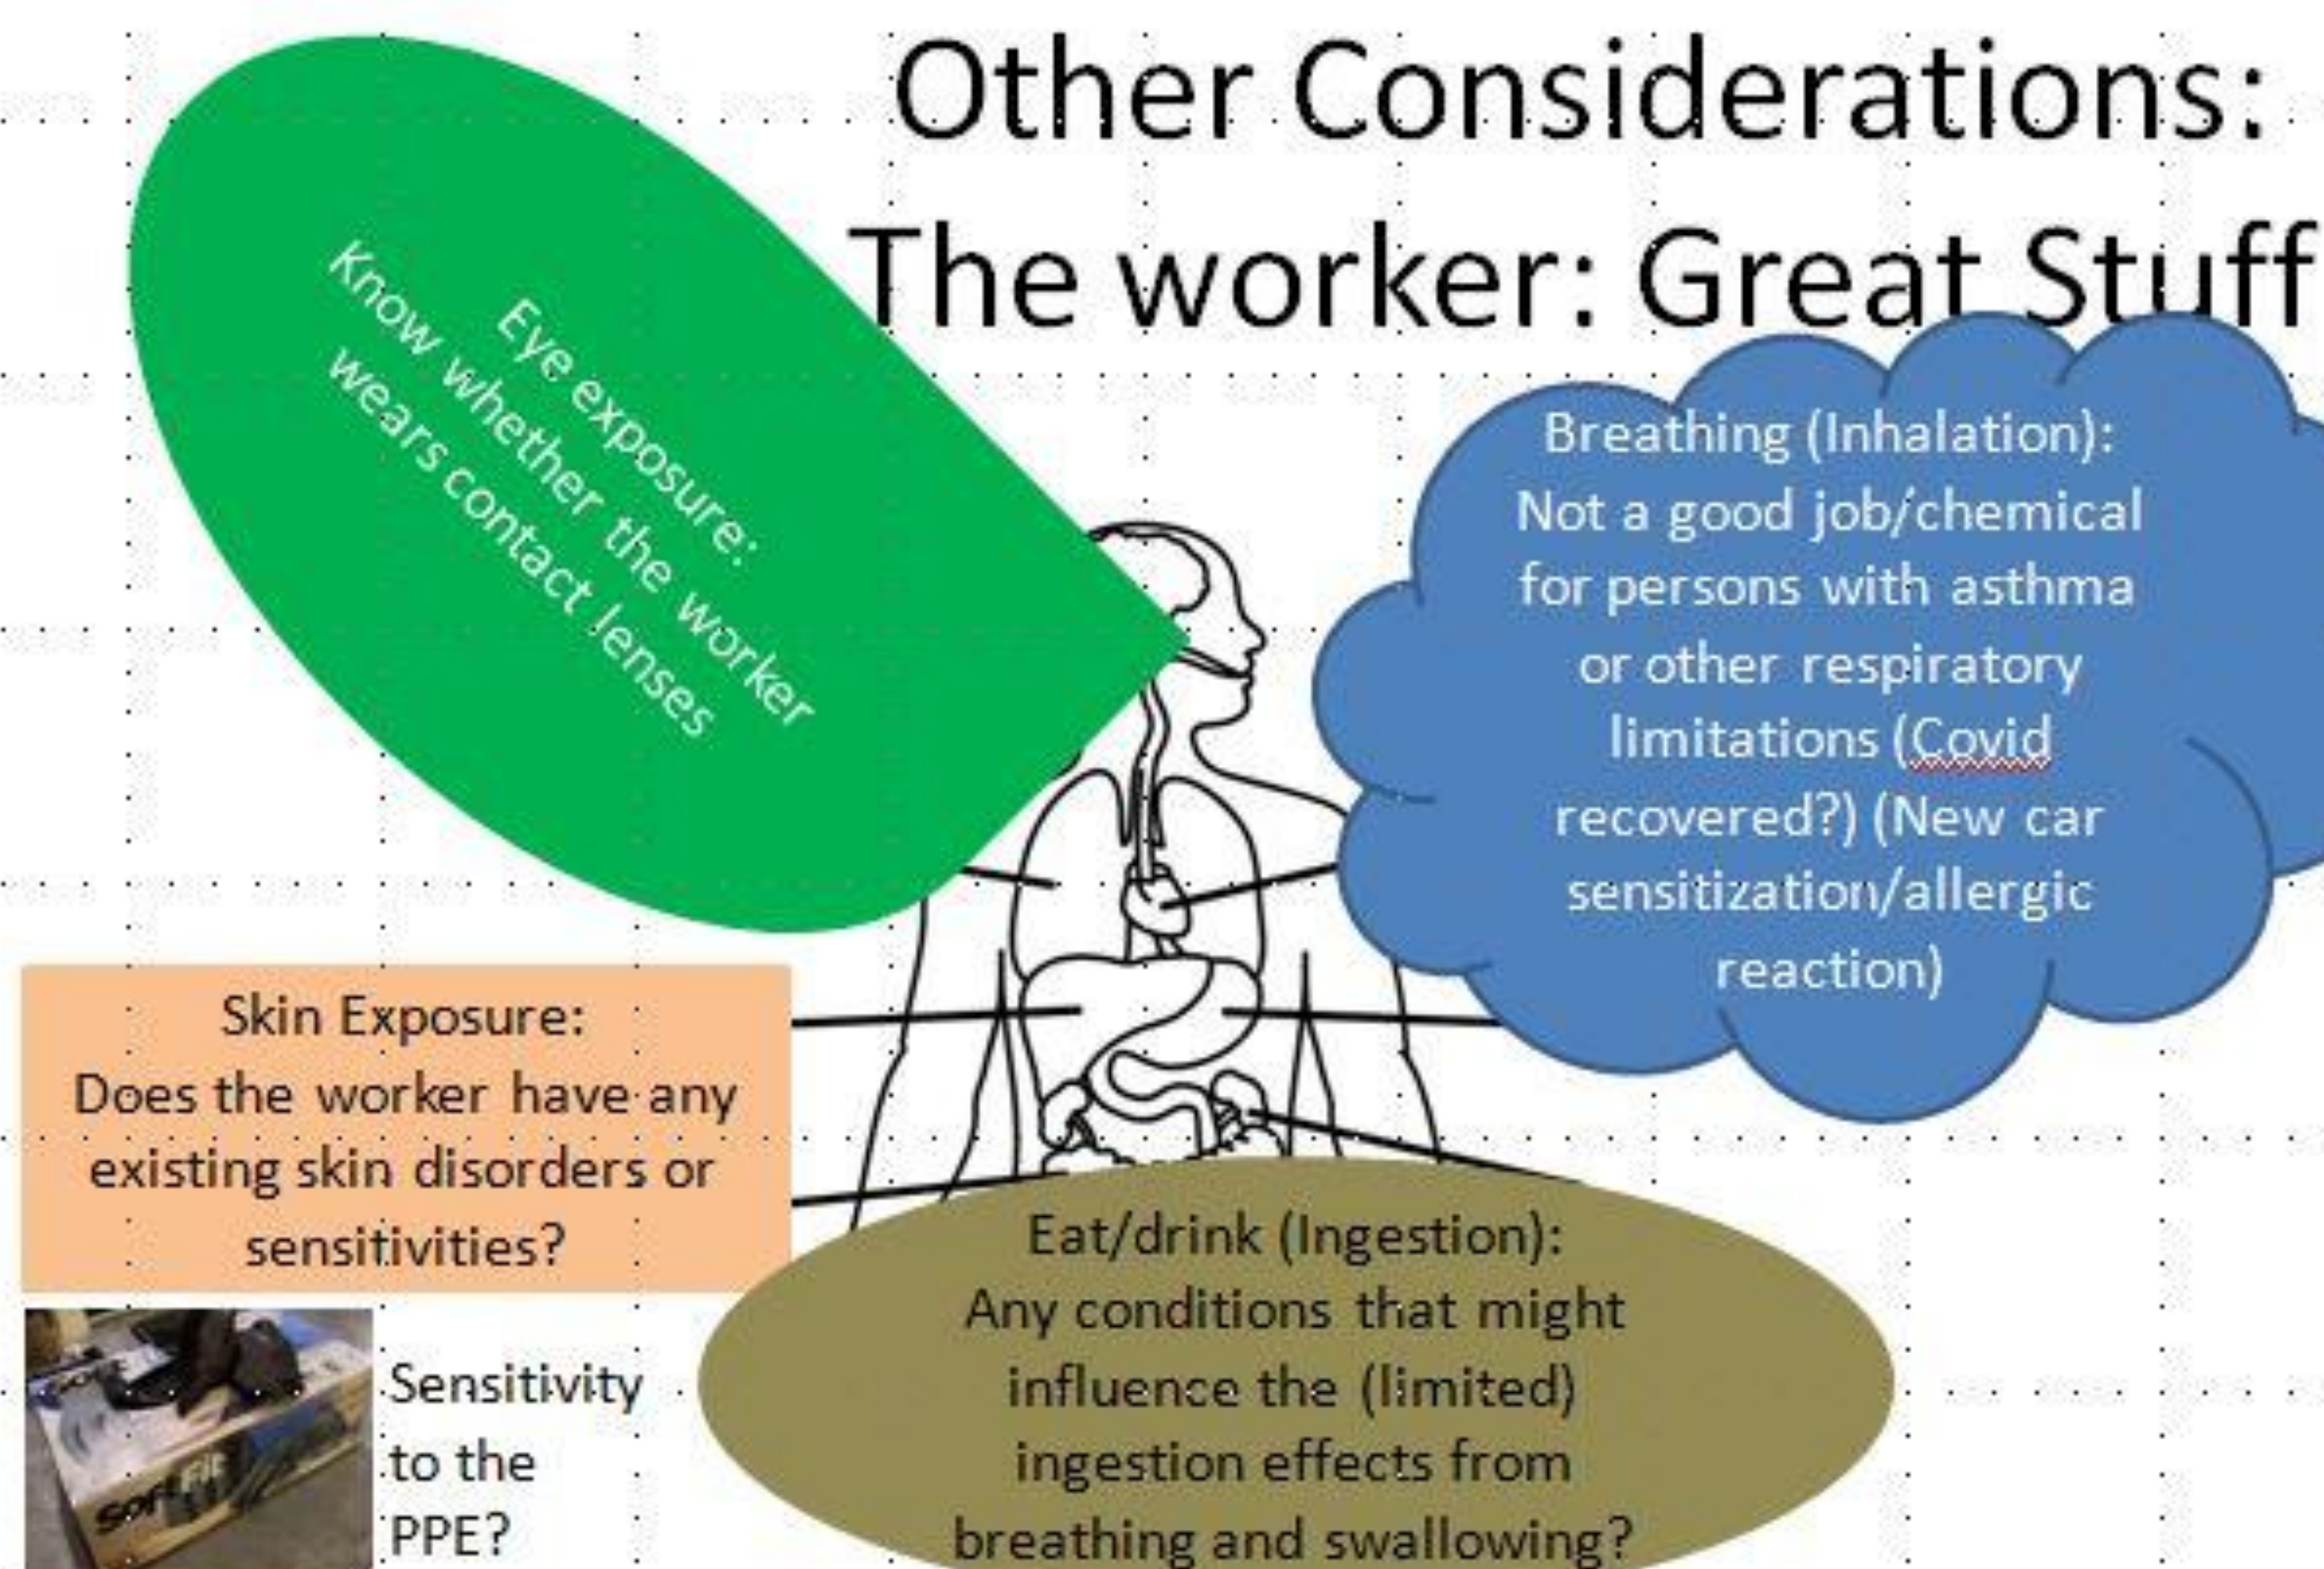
Other Considerations:
The worker: Great Stuff

Eye exposure:
Know whether the worker wears contact lenses

Breathing (Inhalation):
Not a good job/chemical for persons with asthma or other respiratory limitations (Covid recovered?) (New car sensitization/allergic reaction)

Skin Exposure:
Does the worker have any existing skin disorders or sensitivities?

Sensitivity to the PPE?

SoftFit

Eat/drink (Ingestion):
Any conditions that might influence the (limited) ingestion effects from breathing and swallowing?